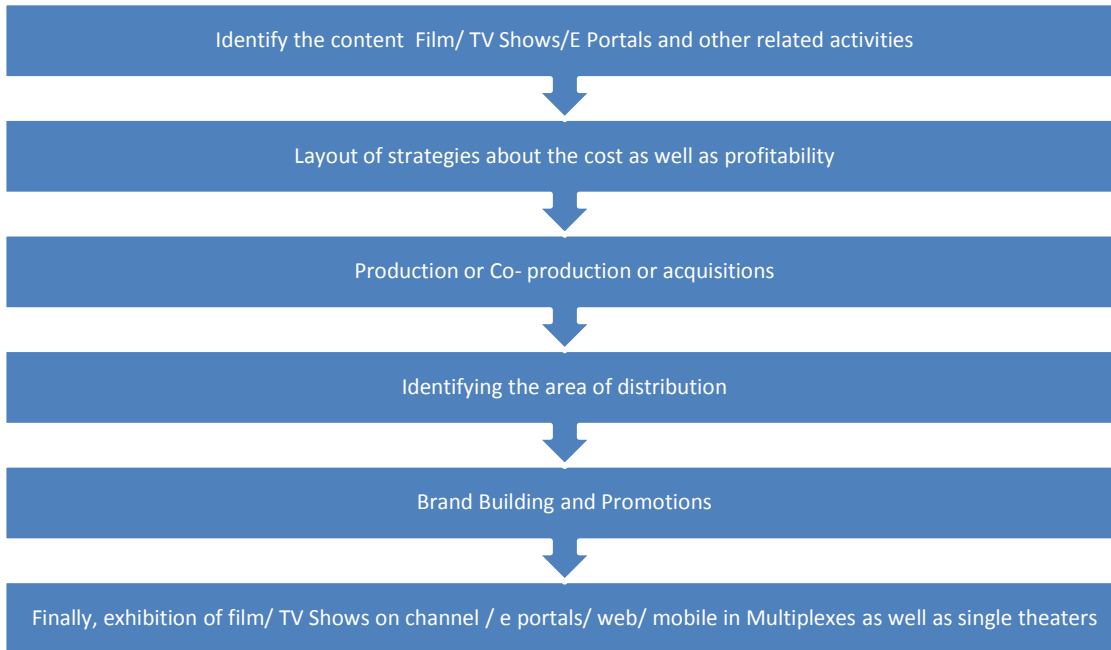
Identify the content Film/ TV Shows/E Portals and other related activities

Layout of strategies about the cost as well as profitability

Production or Co- production or acquisitions

Identifying the area of distribution

Brand Building and Promotions

Finally, exhibition of film/ TV Shows on channel / e portals/ web/ mobile in Multiplexes as well as single theaters